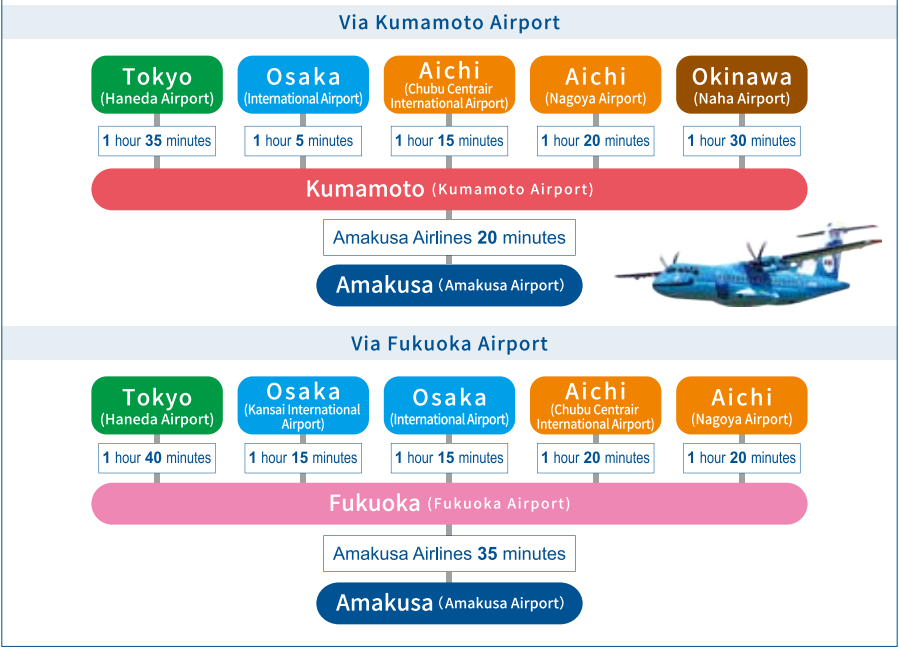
Via Kumamoto Airport

Tokyo (Haneda Airport)
1 hour 35 minutes

Osaka (International Airport)
1 hour 5 minutes

Aichi (Chubu Centrair International Airport)
1 hour 15 minutes

Aichi (Nagoya Airport)
1 hour 20 minutes

Okinawa (Naha Airport)
1 hour 30 minutes

Kumamoto (Kumamoto Airport)

Amakusa Airlines 20 minutes

Amakusa (Amakusa Airport)

Via Fukuoka Airport

Tokyo (Haneda Airport)
1 hour 40 minutes

Osaka (Kansai International Airport)
1 hour 15 minutes

Osaka (International Airport)
1 hour 15 minutes

Aichi (Chubu Centrair International Airport)
1 hour 20 minutes

Aichi (Nagoya Airport)
1 hour 20 minutes

Fukuoka (Fukuoka Airport)

Amakusa Airlines 35 minutes

Amakusa (Amakusa Airport)